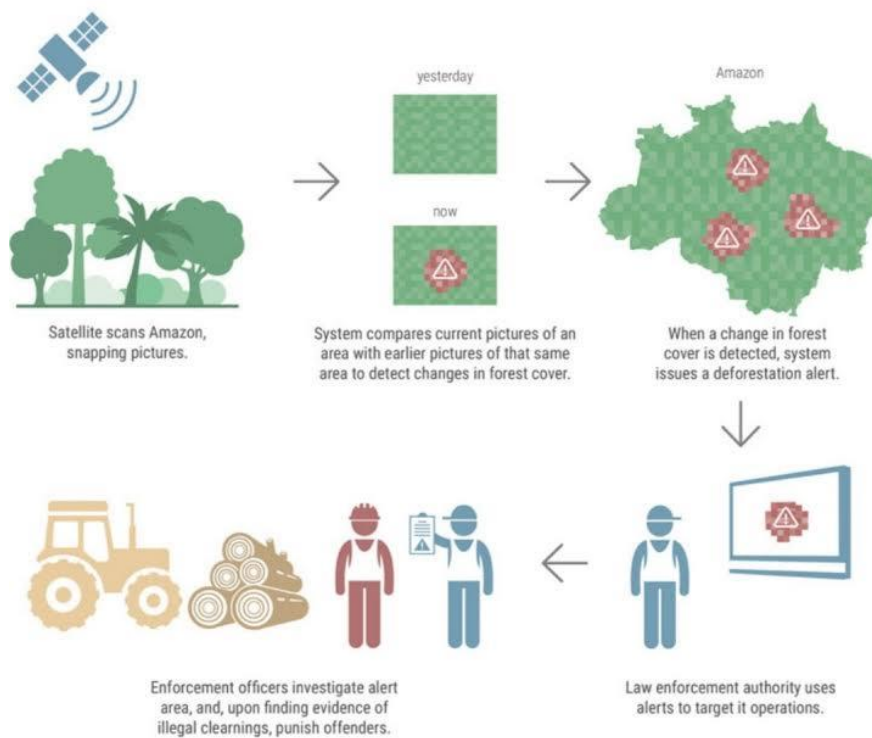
yesterday

now

Amazon

Satellite scans Amazon, snapping pictures.

System compares current pictures of an area with earlier pictures of that same area to detect changes in forest cover.

When a change in forest cover is detected, system issues a deforestation alert.

Enforcement officers investigate alert area, and, upon finding evidence of illegal clearnings, punish offenders.

Law enforcement authority uses alerts to target it operations.